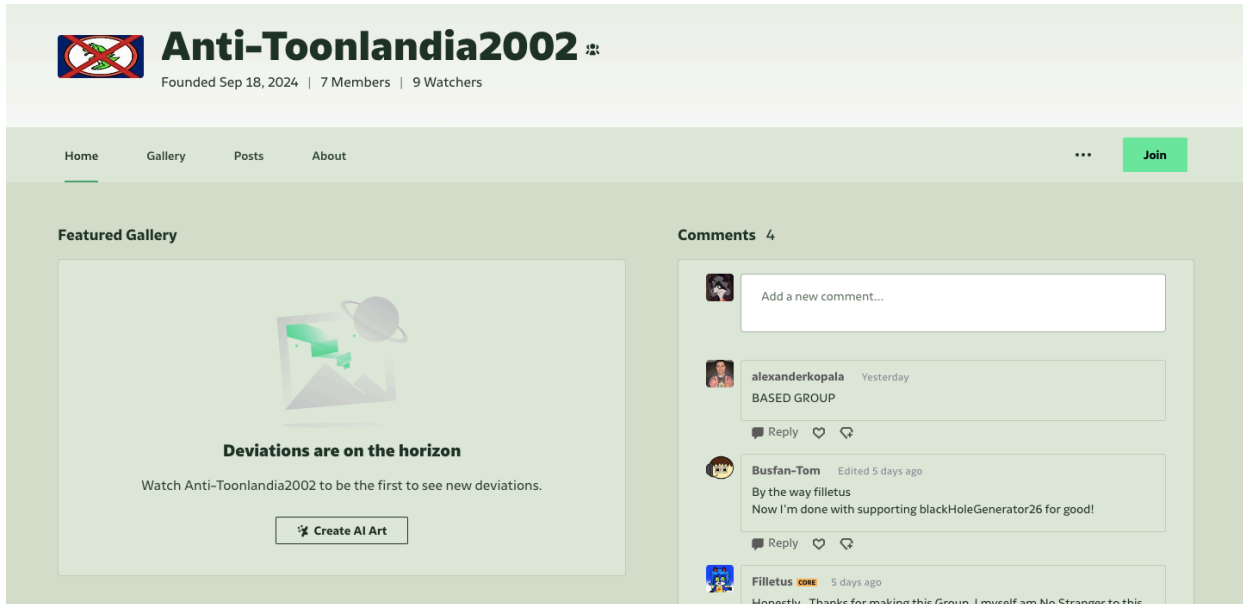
Anti-Toonlandia2002

Founded Sep 18, 2024 | 7 Members | 9 Watchers

Home Gallery Posts About

Join

Featured Gallery

Deviations are on the horizon

Watch Anti-Toonlandia2002 to be the first to see new deviations.

Create AI Art

Comments 4

Add a new comment...

alexanderkopala Yesterday
BASED GROUP

Reply

Busfan-Tom Edited 5 days ago
By the way filletus
Now I'm done with supporting blackHoleGenerator26 for good!

Reply

Filletus CORE 5 days ago
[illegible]